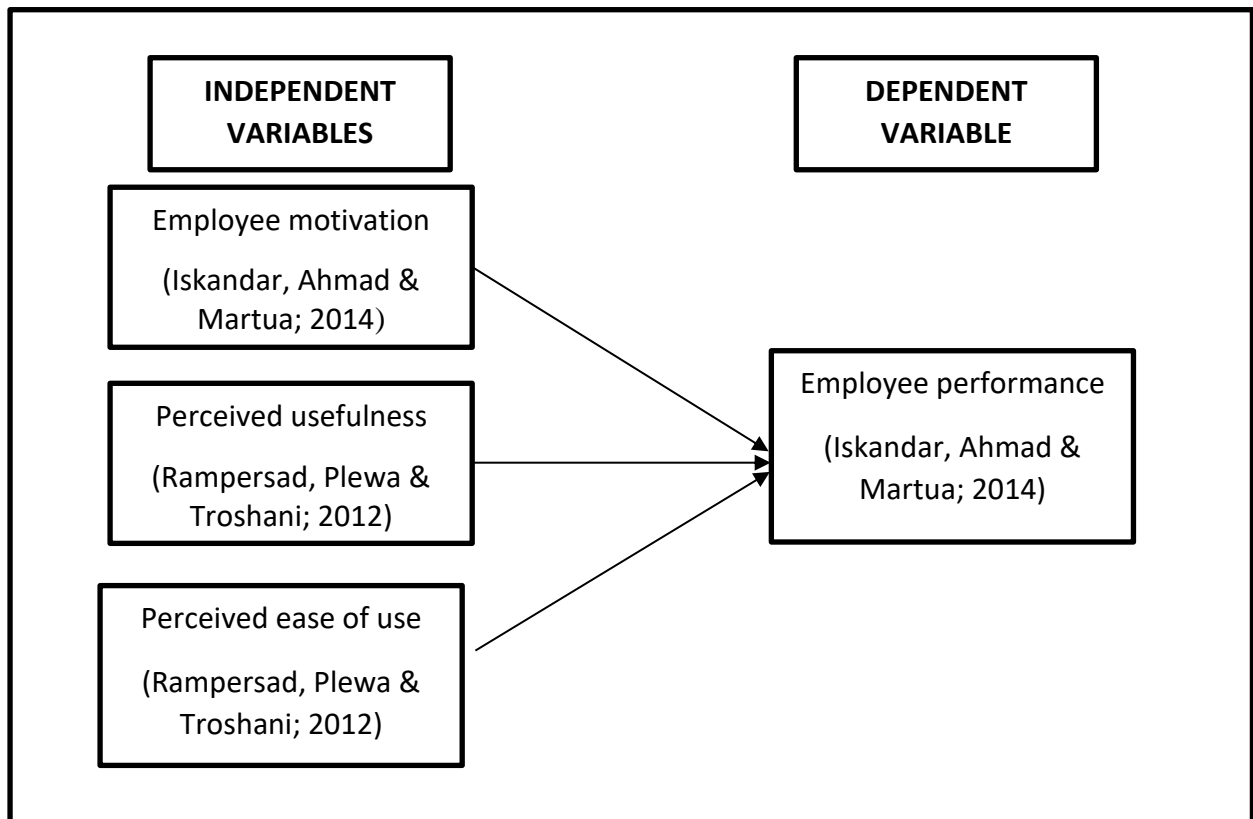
INDEPENDENT VARIABLES

DEPENDENT VARIABLE

Employee motivation

(Iskandar, Ahmad & Martua; 2014)

Perceived usefulness

(Rampersad, Plewa & Troshani; 2012)

Perceived ease of use

(Rampersad, Plewa & Troshani; 2012)

Employee performance

(Iskandar, Ahmad & Martua; 2014)